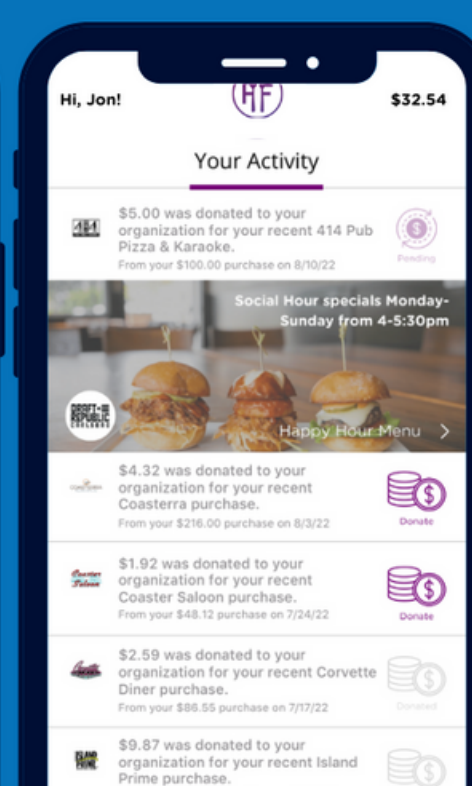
Hi, Jon!

HF

$32.54

Your Activity

414

$5.00 was donated to your organization for your recent 414 Pub Pizza & Karaoke.
From your $100.00 purchase on 8/10/22

Pending

Social Hour specials Monday-Sunday from 4-5:30pm

DRAFT REPUBLIC

Happy Hour Menu >

$4.32 was donated to your organization for your recent Coasterra purchase.
From your $216.00 purchase on 8/3/22

Donate

$1.92 was donated to your organization for your recent Coaster Saloon purchase.
From your $48.12 purchase on 7/24/22

Donate

$2.59 was donated to your organization for your recent Corvette Diner purchase.
From your $86.55 purchase on 7/17/22

Donated

ISLAND PRIME

$9.87 was donated to your organization for your recent Island Prime purchase.